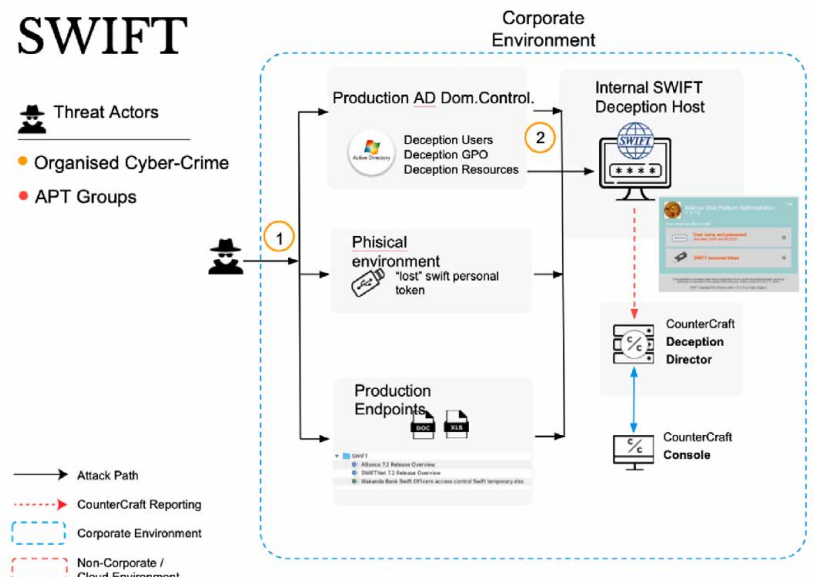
SWIFT

Threat Actors

Organised Cyber-Crime

APT Groups

Corporate Environment

Production AD Dom.Control.

Active Directory

Deception Users
Deception GPO
Deception Resources

1

2

Internal SWIFT Deception Host

SWIFT

\*\*\*\*

Alliance Web Platform Administration

User name and password

SWIFT personal token

Phisical environment

"lost" swift personal token

Production Endpoints

DOC

XLS

SWIFT

Alliance 7.2 Release Overview

SWIFTNet 7.2 Release Overview

Wakanda Bank Swift Officers access control Swift temporary.xlsx

CounterCraft Deception Director

CounterCraft Console

Attack Path

CounterCraft Reporting

Corporate Environment

Non-Corporate / Cloud Environment